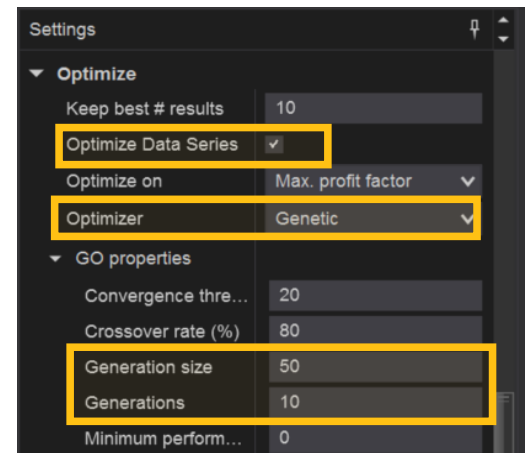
Settings

Optimize

Keep best # results 10

Optimize Data Series ✓

Optimize on Max. profit factor

Optimizer Genetic

GO properties

Convergence thre... 20

Crossover rate (%) 80

Generation size 50

Generations 10

Minimum perform... 0